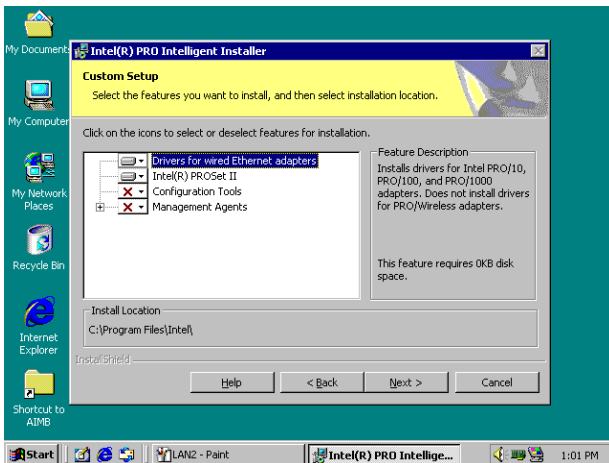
My Documents

My Computer

My Network Places

Recycle Bin

Internet Explorer

Shortcut to AIMB

Intel(R) PRO Intelligent Installer

Custom Setup

Select the features you want to install, and then select installation location.

Click on the icons to select or deselect features for installation.

Drivers for wired Ethernet adapters
Intel(R) PROSet II
Configuration Tools
Management Agents

Feature Description

Installs drivers for Intel PRO/10, PRO/100, and PRO/1000 adapters. Does not install drivers for PRO/Wireless adapters.

This feature requires 0KB disk space.

Install Location

C:\Program Files\Intel\

InstallShield

Help

< Back

Next >

Cancel

Start

LAN2 - Paint

Intel(R) PRO Intellige...

1:01 PM